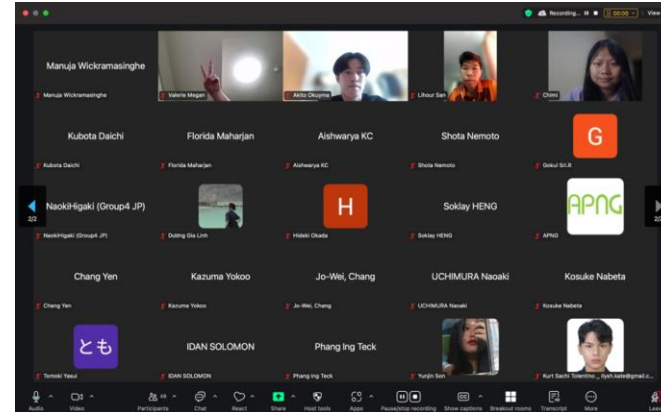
Recording... 00:00 View

Manuja Wickramasinghe
Manuja Wickramasinghe
Valerie Megan
Akito Okuyama
Lihour Sen
Chimi

Kubota Daichi
Kubota Daichi
Florida Maharjan
Florida Maharjan
Aishwarya KC
Aishwarya KC
Shota Nemoto
Shota Nemoto
G
Gokul Sri.R

2/2
NaokiHigaki (Group4 JP)
NaokiHigaki (Group4 JP)
Duong Gia Linh
H
Hideki Okada
Soklay HENG
Soklay HENG
APNG
APNG
2/2

Chang Yen
Chang Yen
Kazuma Yokoo
Kazuma Yokoo
Jo-Wei, Chang
Jo-Wei, Chang
UCHIMURA Naoaki
UCHIMURA Naoaki
Kosuke Nabeta
Kosuke Nabeta

とも
Tomoki Yasui
IDAN SOLOMON
IDAN SOLOMON
Phang Ing Teck
Phang Ing Teck
Yunjin Son
Kurt Sachi Tolentino _ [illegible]

Audio Video Participants 48 Chat React Share Host tools Apps Pause/stop recording Show captions Breakout rooms Transcript More Leave